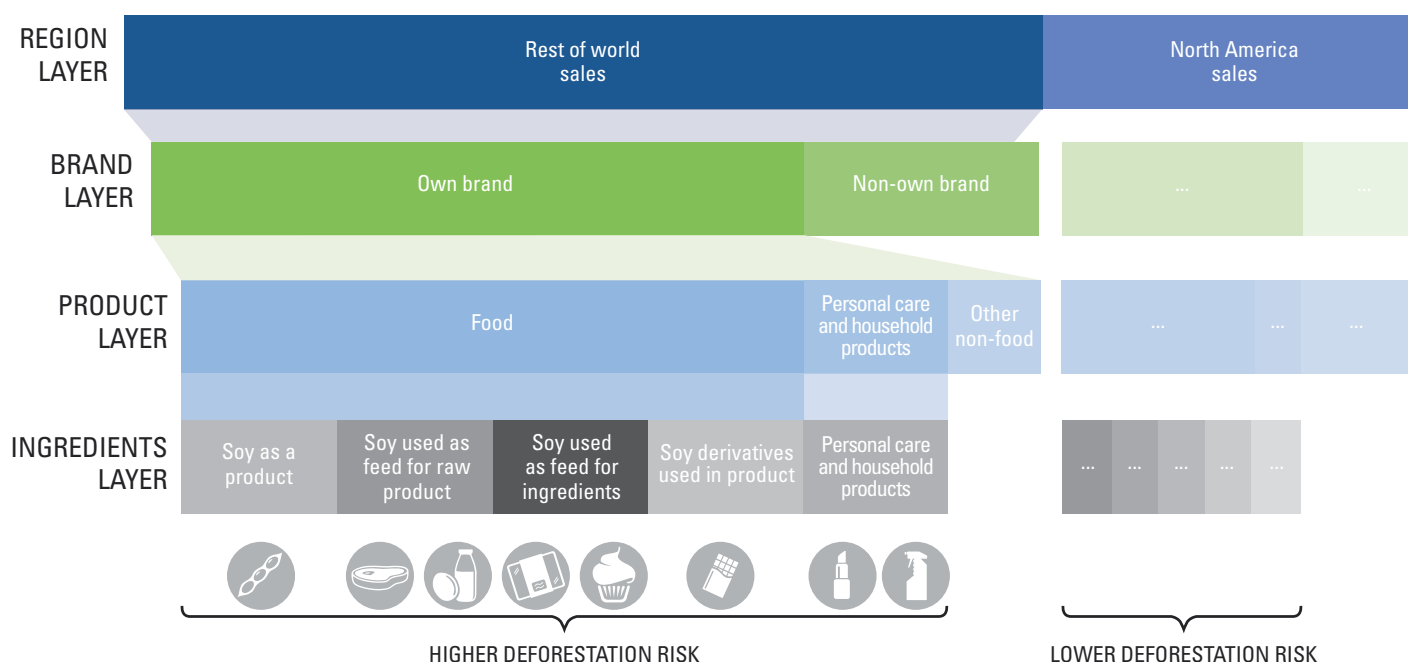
REGION LAYER

Rest of world sales

North America sales

BRAND LAYER

Own brand

Non-own brand

...

...

PRODUCT LAYER

Food

Personal care and household products

Other non-food

...

...

...

INGREDIENTS LAYER

Soy as a product

Soy used as feed for raw product

Soy used as feed for ingredients

Soy derivatives used in product

Personal care and household products

...

...

...

...

...

HIGHER DEFORESTATION RISK

LOWER DEFORESTATION RISK